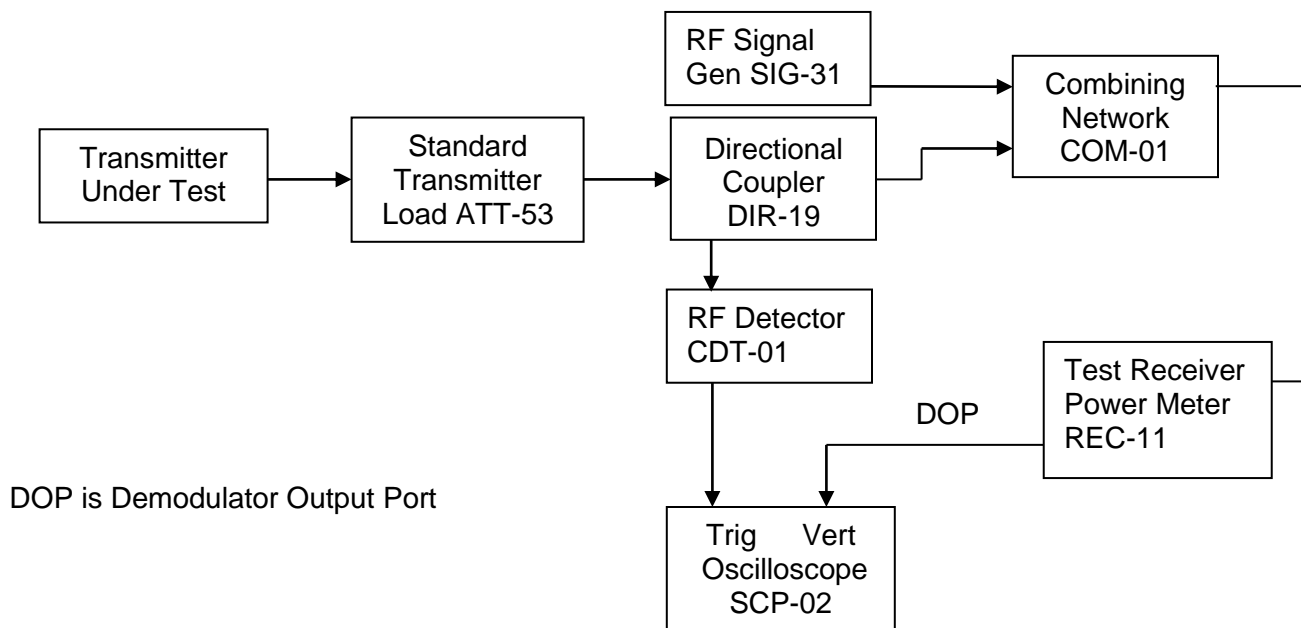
RF Signal Gen SIG-31

Combining Network COM-01

Transmitter Under Test

Standard Transmitter Load ATT-53

Directional Coupler DIR-19

RF Detector CDT-01

Test Receiver Power Meter REC-11

DOP

DOP is Demodulator Output Port

Trig Vert Oscilloscope SCP-02